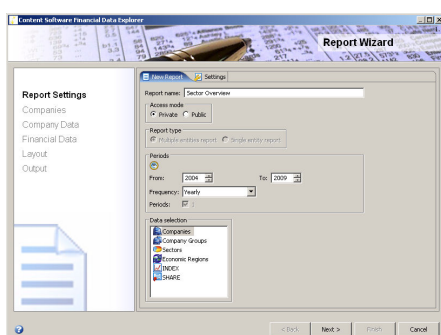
Content Software Financial Data Explorer

Report Wizard

Report Settings
Companies
Company Data
Financial Data
Layout
Output

New Report
Settings

Report name: Sector Overview

Access mode
Private
Public

Report type
Multiple entities report
Single entity report

Periods
From: 2004
To: 2009
Frequency: Yearly
Periods:

Data selection
Companies
Company Groups
Sectors
Economic Regions
INDEX
SHARE

< Back
Next >
Finish
Cancel